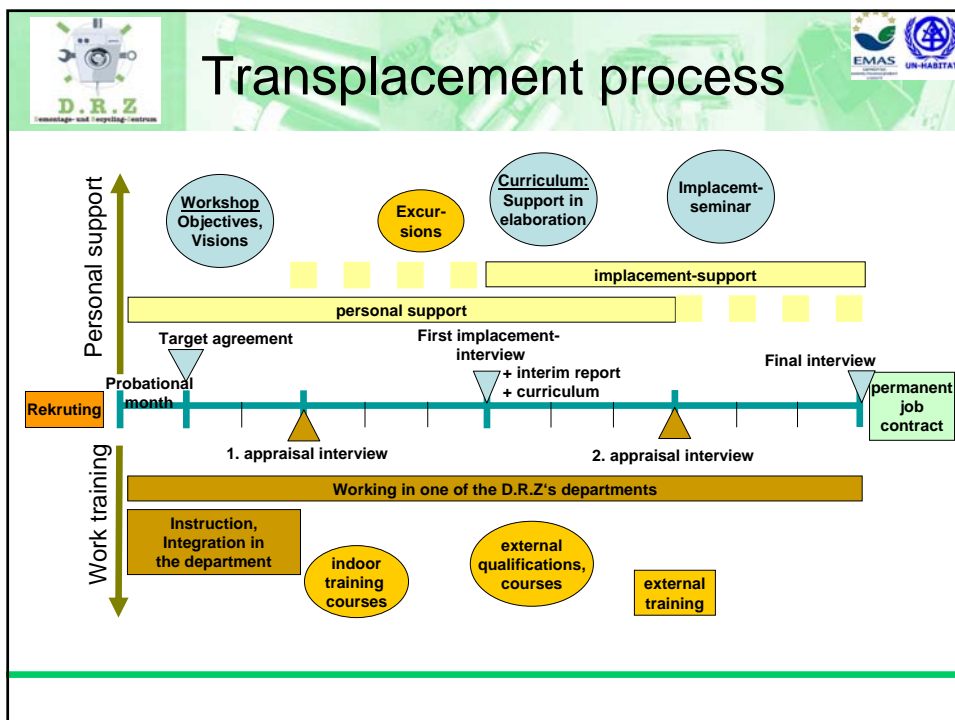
D.R.Z
Demontage- und Recycling-Zentrum

Transplacement process

EMAS
UN-HABITAT

Personal support

Workshop Objectives, Visions

Excursions

Curriculum: Support in elaboration

Implacemt-seminar

implacement-support

personal support

Target agreement

First implacement-interview

+ interim report
+ curriculum

Final interview

Probational month

Rekruting

permanent job contract

1. appraisal interview

2. appraisal interview

Work training

Working in one of the D.R.Z's departments

Instruction, Integration in the department

indoor training courses

external qualifications, courses

external training